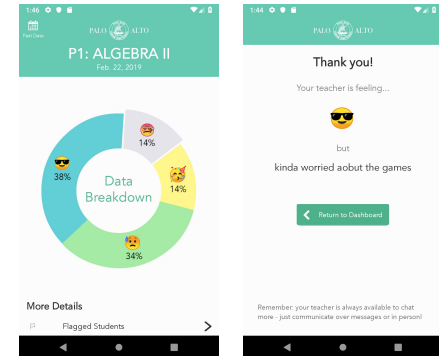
1:46

Pick Date

PALO ALTO

P1: ALGEBRA II

Feb. 22, 2019

14%

14%

38%

34%

Data Breakdown

More Details

Flagged Students

1:44

PALO ALTO

Thank you!

Your teacher is feeling...

but

kinda worried aobut the games

Return to Dashboard

Remember: your teacher is always available to chat more - just communicate over messages or in person!